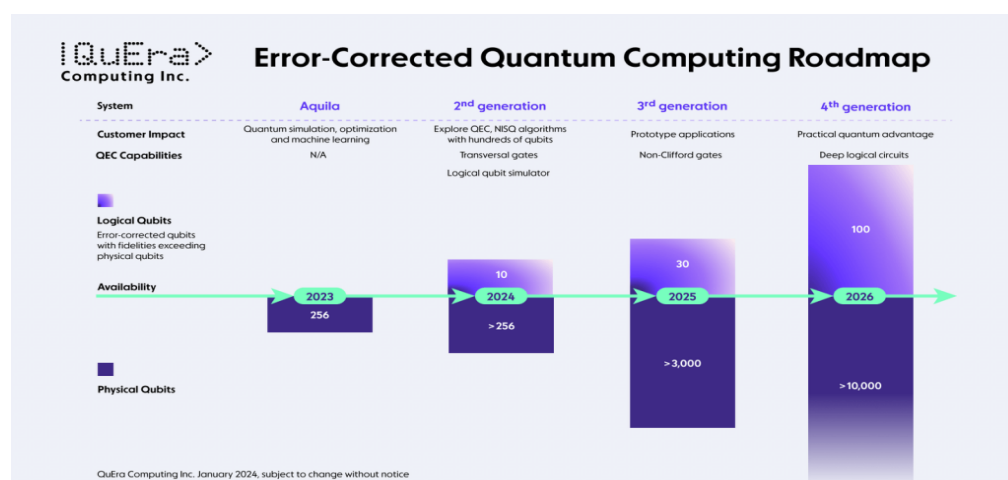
|QuEra>
Computing Inc.

Error-Corrected Quantum Computing Roadmap

| System | Aquila | 2nd generation | 3rd generation | 4th generation |
|---|---|---|---|---|
| Customer Impact | Quantum simulation, optimization and machine learning | Explore QEC, NISQ algorithms with hundreds of qubits | Prototype applications | Practical quantum advantage |
| QEC Capabilities | N/A | Transversal gates | Non-Clifford gates | Deep logical circuits |
| | | Logical qubit simulator | | |

Logical Qubits
Error-corrected qubits with fidelities exceeding physical qubits

10
30
100

Availability
2023
2024
2025
2026

256
>256
>3,000
>10,000

Physical Qubits

QuEra Computing Inc. January 2024, subject to change without notice